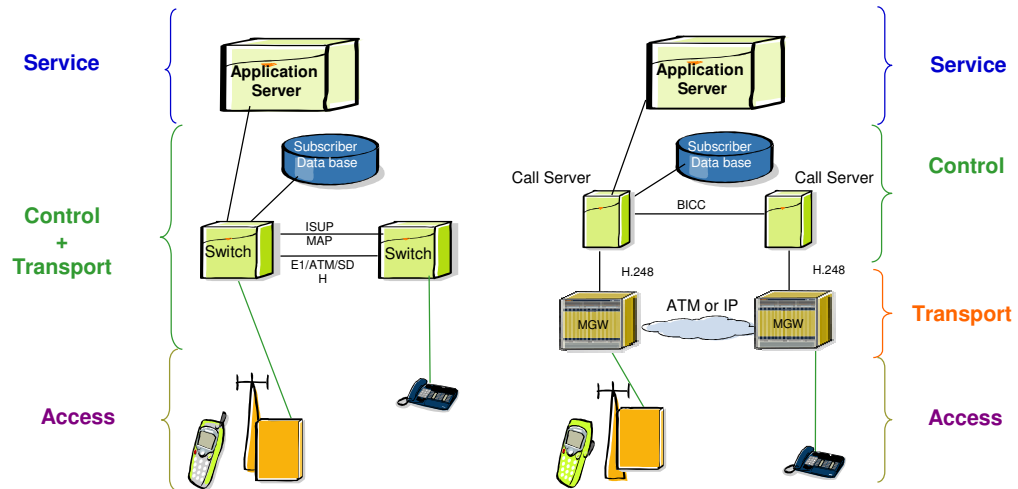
Service

Control
+
Transport

Access

Application Server

Subscriber Data base

Switch

ISUP
MAP

E1/ATM/SDH

Switch

Application Server

Subscriber Data base

Call Server

Call Server

BICC

H.248

H.248

MGW

ATM or IP

MGW

Service

Control

Transport

Access